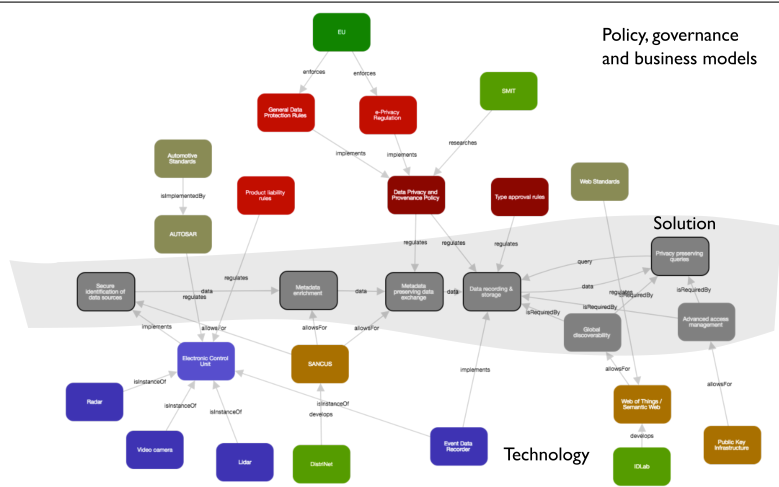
Policy, governance and business models

Solution

Technology

EU

enforces

enforces

General Data Protection Rules

e-Privacy Regulation

SMIT

researches

implements

implements

Automotive Standards

isImplementedBy

AUTOSAR

Product liability rules

Data Privacy and Provenance Policy

Type approval rules

Web Standards

regulates

regulates

regulates

regulates

Privacy preserving queries

query

data

isRequiredBy

isRequiredBy

Secure identification of data sources

data

regulates

Metadata enrichment

data

Metadata preserving data exchange

data

Data recording & storage

regulates

isRequiredBy

Global discoverability

Advanced access management

implements

allowsFor

allowsFor

allowsFor

Electronic Control Unit

SANCUS

allowsFor

allowsFor

isInstanceOf

Radar

isInstanceOf

isInstanceOf

isInstanceOf

implements

Video camera

Lidar

develops

DistriNet

Event Data Recorder

Web of Things / Semantic Web

develops

IDLab

Public Key Infrastructure